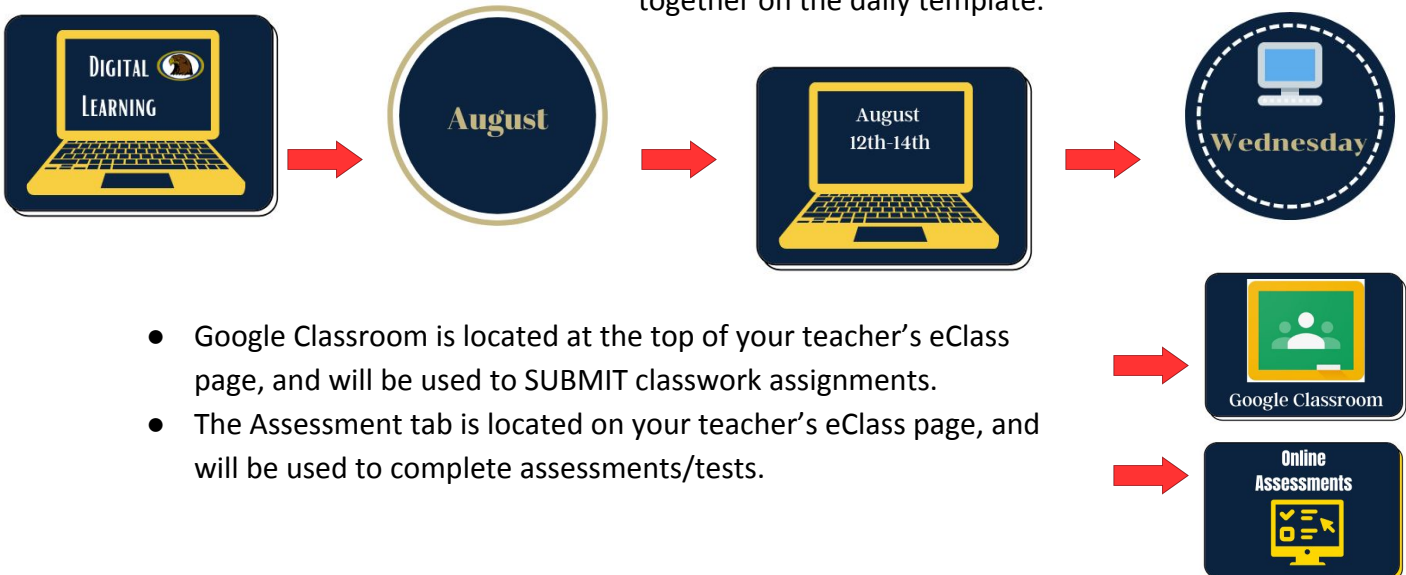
together on the daily template.

DIGITAL LEARNING

August

August 12th-14th

Wednesday

- Google Classroom is located at the top of your teacher's eClass page, and will be used to SUBMIT classwork assignments.
- The Assessment tab is located on your teacher's eClass page, and will be used to complete assessments/tests.

Google Classroom

Online Assessments